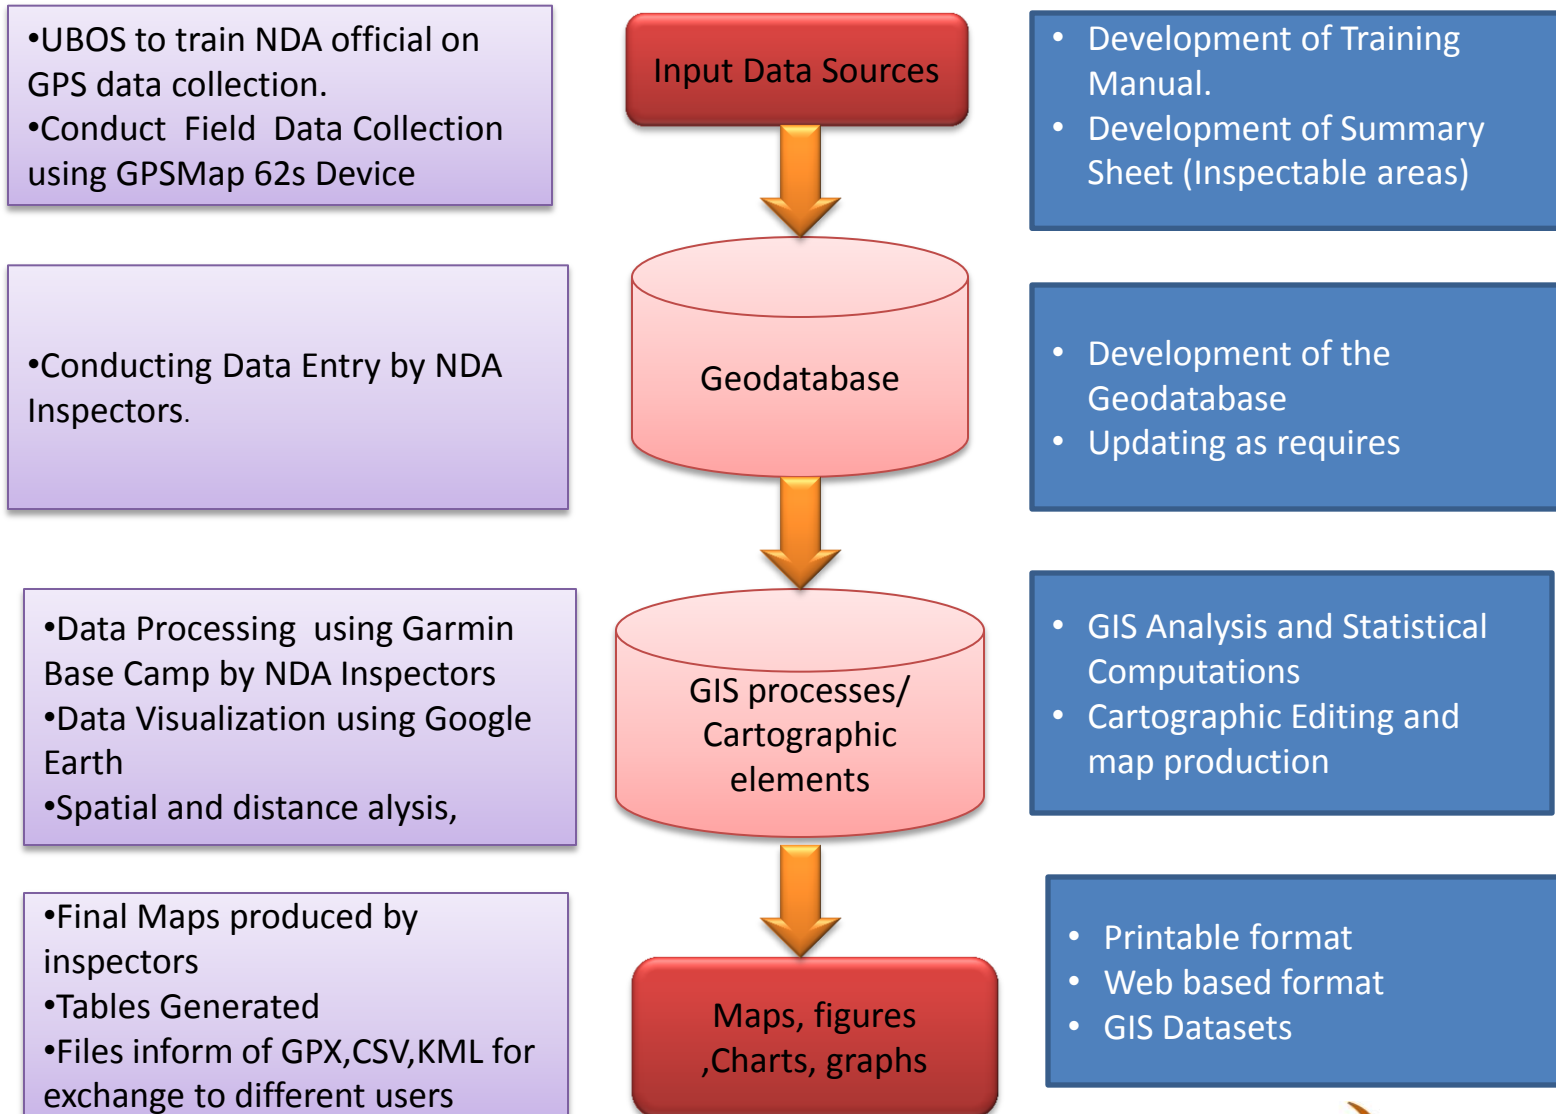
•UBOS to train NDA official on GPS data collection.
•Conduct Field Data Collection using GPSMap 62s Device

Input Data Sources

• Development of Training Manual.
• Development of Summary Sheet (Inspectable areas)

•Conducting Data Entry by NDA Inspectors.

Geodatabase

• Development of the Geodatabase
• Updating as requires

•Data Processing using Garmin Base Camp by NDA Inspectors
•Data Visualization using Google Earth
•Spatial and distance alysis,

GIS processes/ Cartographic elements

• GIS Analysis and Statistical Computations
• Cartographic Editing and map production

•Final Maps produced by inspectors
•Tables Generated
•Files inform of GPX,CSV,KML for exchange to different users

Maps, figures ,Charts, graphs

• Printable format
• Web based format
• GIS Datasets